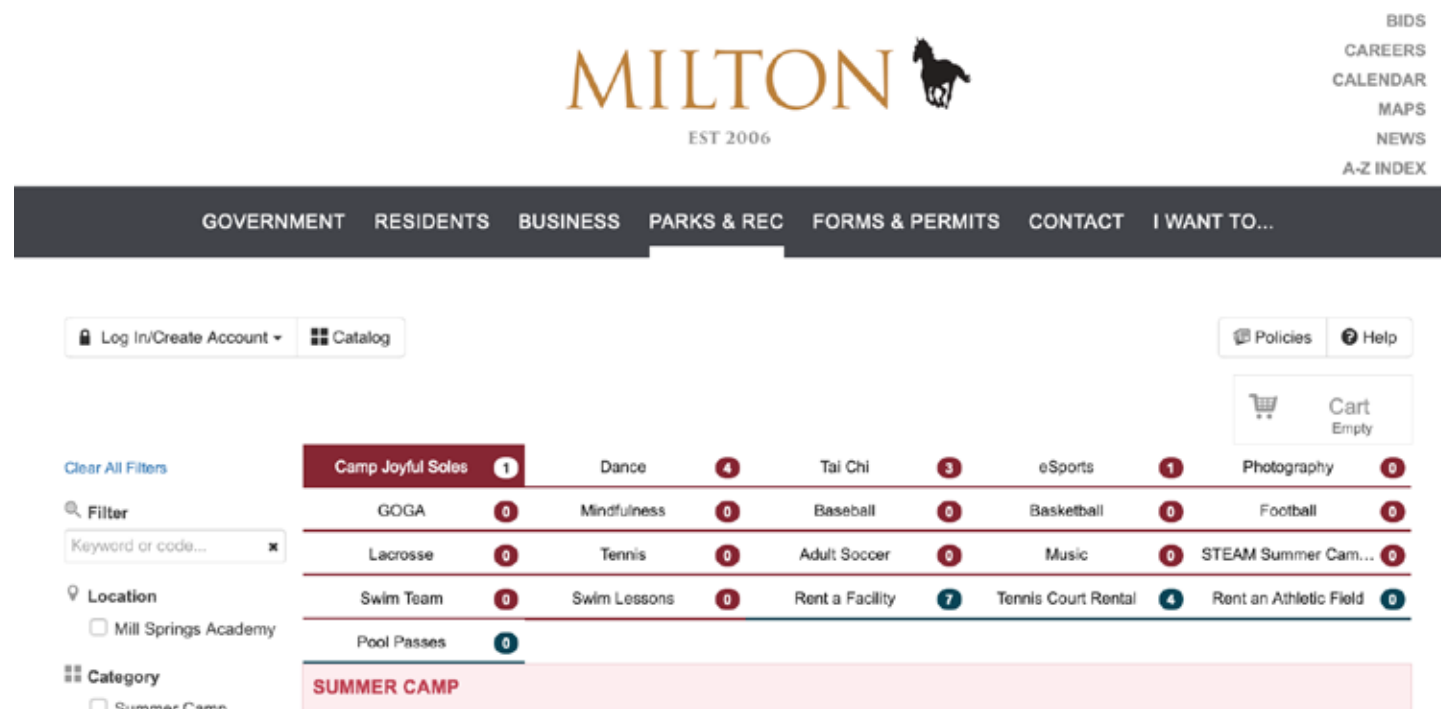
MILTON
EST 2006

BIDS
CAREERS
CALENDAR
MAPS
NEWS
A-Z INDEX

GOVERNMENT RESIDENTS BUSINESS PARKS & REC FORMS & PERMITS CONTACT I WANT TO...

Log In/Create Account Catalog

Policies Help

Cart
Empty

Clear All Filters

Filter
Keyword or code...

Location
Mill Springs Academy

Category
Summer Camp

| Camp Joyful Soles 1 | Dance 4 | Tai Chi 3 | eSports 1 | Photography 0 |
|---|---|---|---|---|
| GOGA 0 | Mindfulness 0 | Baseball 0 | Basketball 0 | Football 0 |
| Lacrosse 0 | Tennis 0 | Adult Soccer 0 | Music 0 | STEAM Summer Cam... 0 |
| Swim Team 0 | Swim Lessons 0 | Rent a Facility 7 | Tennis Court Rental 4 | Rent an Athletic Field 0 |
| Pool Passes 0 | | | | |

SUMMER CAMP